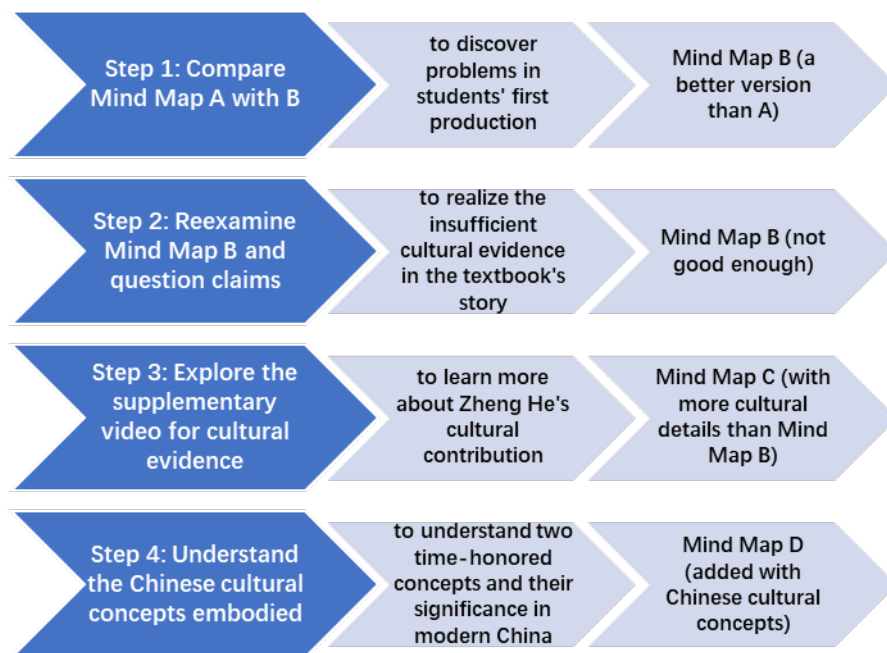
Step 1: Compare Mind Map A with B

to discover problems in students' first production

Mind Map B (a better version than A)

Step 2: Reexamine Mind Map B and question claims

to realize the insufficient cultural evidence in the textbook's story

Mind Map B (not good enough)

Step 3: Explore the supplementary video for cultural evidence

to learn more about Zheng He's cultural contribution

Mind Map C (with more cultural details than Mind Map B)

Step 4: Understand the Chinese cultural concepts embodied

to understand two time-honored concepts and their significance in modern China

Mind Map D (added with Chinese cultural concepts)